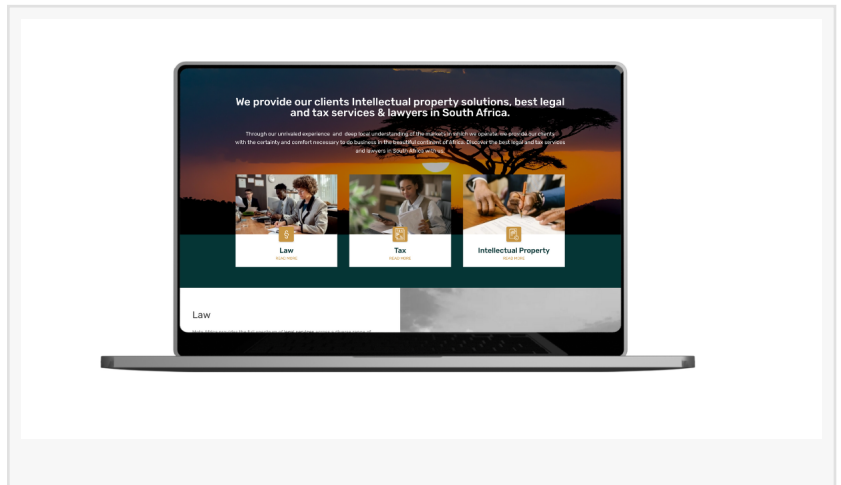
We provide our clients Intellectual property solutions, best legal and tax services & lawyers in South Africa.

Through our unrivaled experience and deep local understanding of the markets in which we operate, we provide our clients with the certainty and comfort necessary to do business in the beautiful continent of Africa. Discover the best legal and tax services and lawyers in South Africa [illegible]

Law
READ MORE

Tax
READ MORE

Intellectual Property
READ MORE

Law

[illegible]